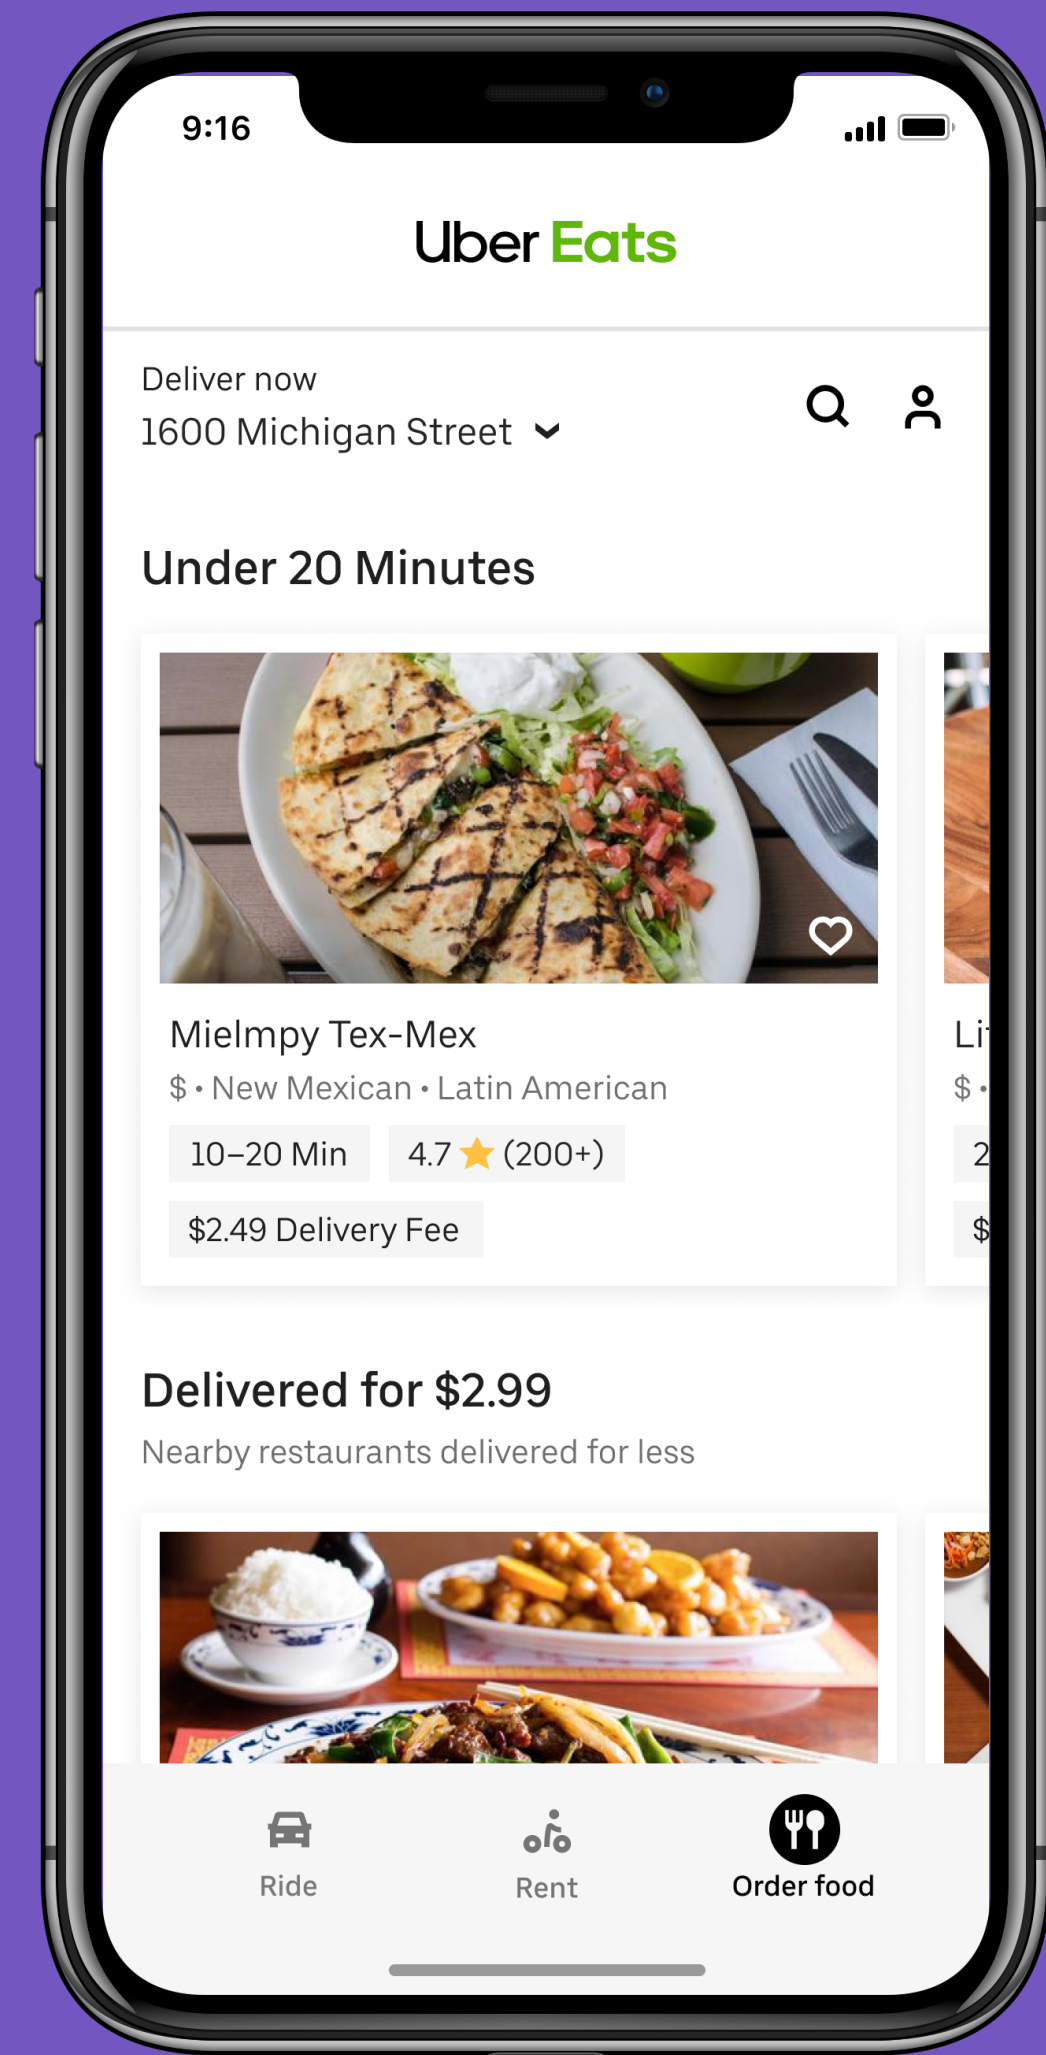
9:16

Uber Eats

Deliver now
1600 Michigan Street

Under 20 Minutes

Mielmpy Tex-Mex
$ • New Mexican • Latin American
10–20 Min
4.7 (200+)
$2.49 Delivery Fee

Li
$ •
2
$

Delivered for $2.99
Nearby restaurants delivered for less

Ride
Rent
Order food